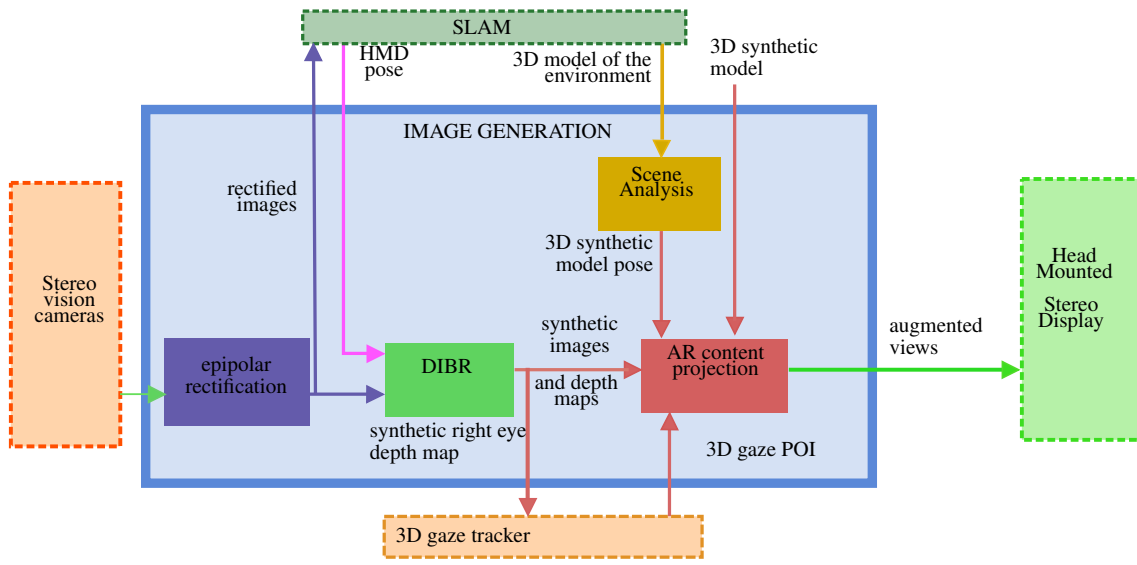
SLAM

HMD pose

3D model of the environment

3D synthetic model

IMAGE GENERATION

rectified images

Scene Analysis

Stereo vision cameras

3D synthetic model pose

Head Mounted

Stereo Display

synthetic images

augmented views

epipolar rectification

DIBR

AR content projection

and depth maps

synthetic right eye depth map

3D gaze POI

3D gaze tracker